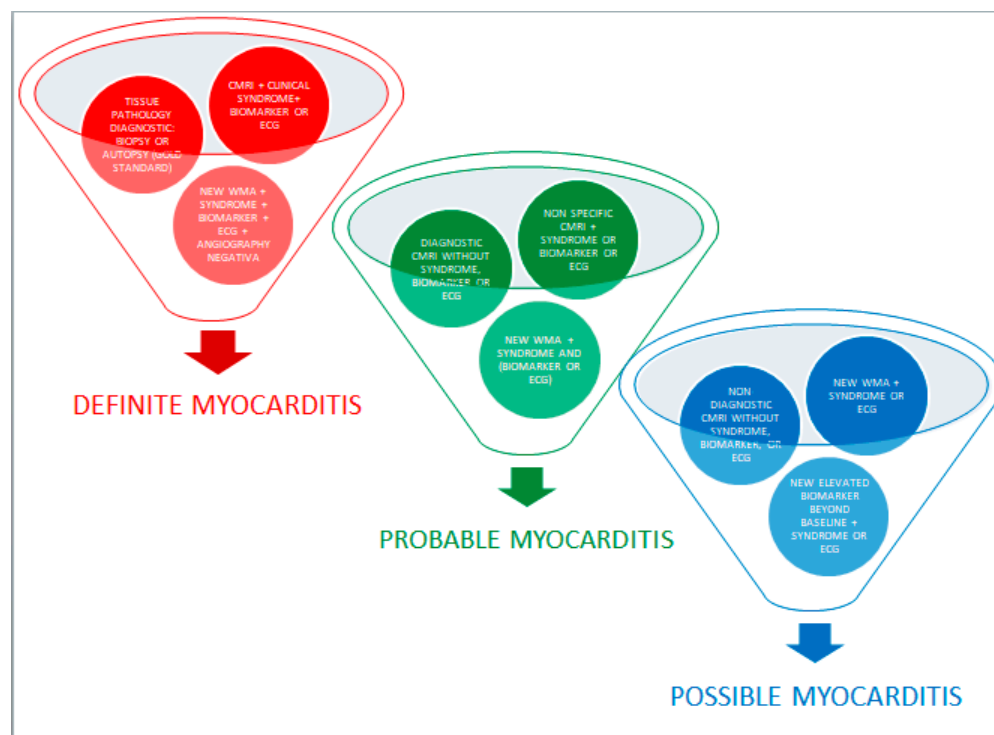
TISSUE PATHOLOGY DIAGNOSTIC: BIOPSY OR AUTOPSY (GOLD STANDARD)

CMRI + CLINICAL SYNDROME+ BIOMARKER OR ECG

NEW WMA + SYNDROME + BIOMARKER + ECG + ANGIOGRAPHY NEGATIVA

DEFINITE MYOCARDITIS

DIAGNOSTIC CMRI WITHOUT SYNDROME, BIOMARKER OR ECG

NON SPECIFIC CMRI + SYNDROME OR BIOMARKER OR ECG

NEW WMA + SYNDROME AND (BIOMARKER OR ECG)

PROBABLE MYOCARDITIS

NON DIAGNOSTIC CMRI WITHOUT SYNDROME, BIOMARKER, OR ECG

NEW WMA + SYNDROME OR ECG

NEW ELEVATED BIOMARKER BEYOND BASELINE + SYNDROME OR ECG

POSSIBLE MYOCARDITIS